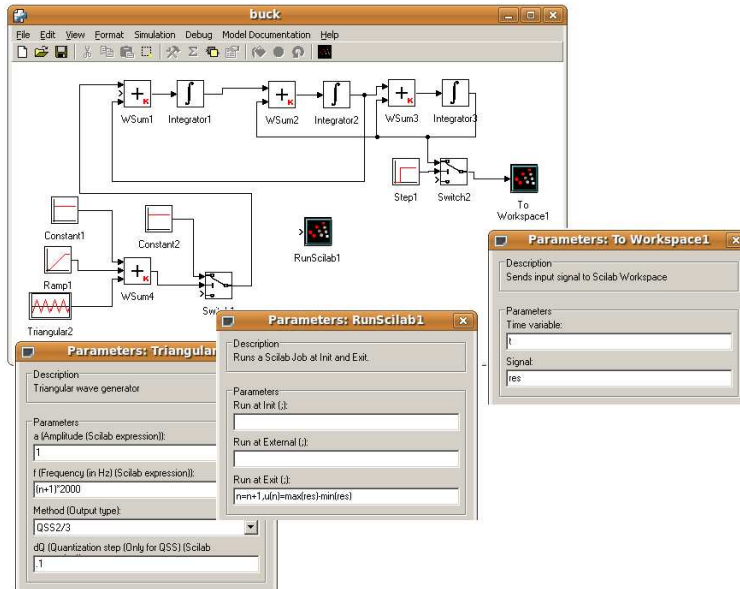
buck

File Edit View Format Simulation Debug Model Documentation Help

WSum1 Integrator1 WSum2 Integrator2 WSum3 Integrator3

Step1 Switch2 To Workspace1

Constant1 Constant2 RunScilab1

Ramp1 WSum4 Swi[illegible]

Triangular2

Parameters: To Workspace1

Description
Sends input signal to Scilab Workspace

Parameters
Time variable:
t
Signal:
res

Parameters: RunScilab1

Description
Runs a Scilab Job at Init and Exit.

Parameters
Run at Init (;):

Run at External (;):

Run at Exit (;):
n=n+1,u(n)=max(res)-min(res)

Parameters: Triangular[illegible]

Description
Triangular wave generator

Parameters
a (Amplitude (Scilab expression)):
1
f (Frequency (in Hz) (Scilab expression)):
(n+1)*2000
Method (Output type):
QSS2/3
dQ (Quantization step (Only for QSS) (Scilab
.1